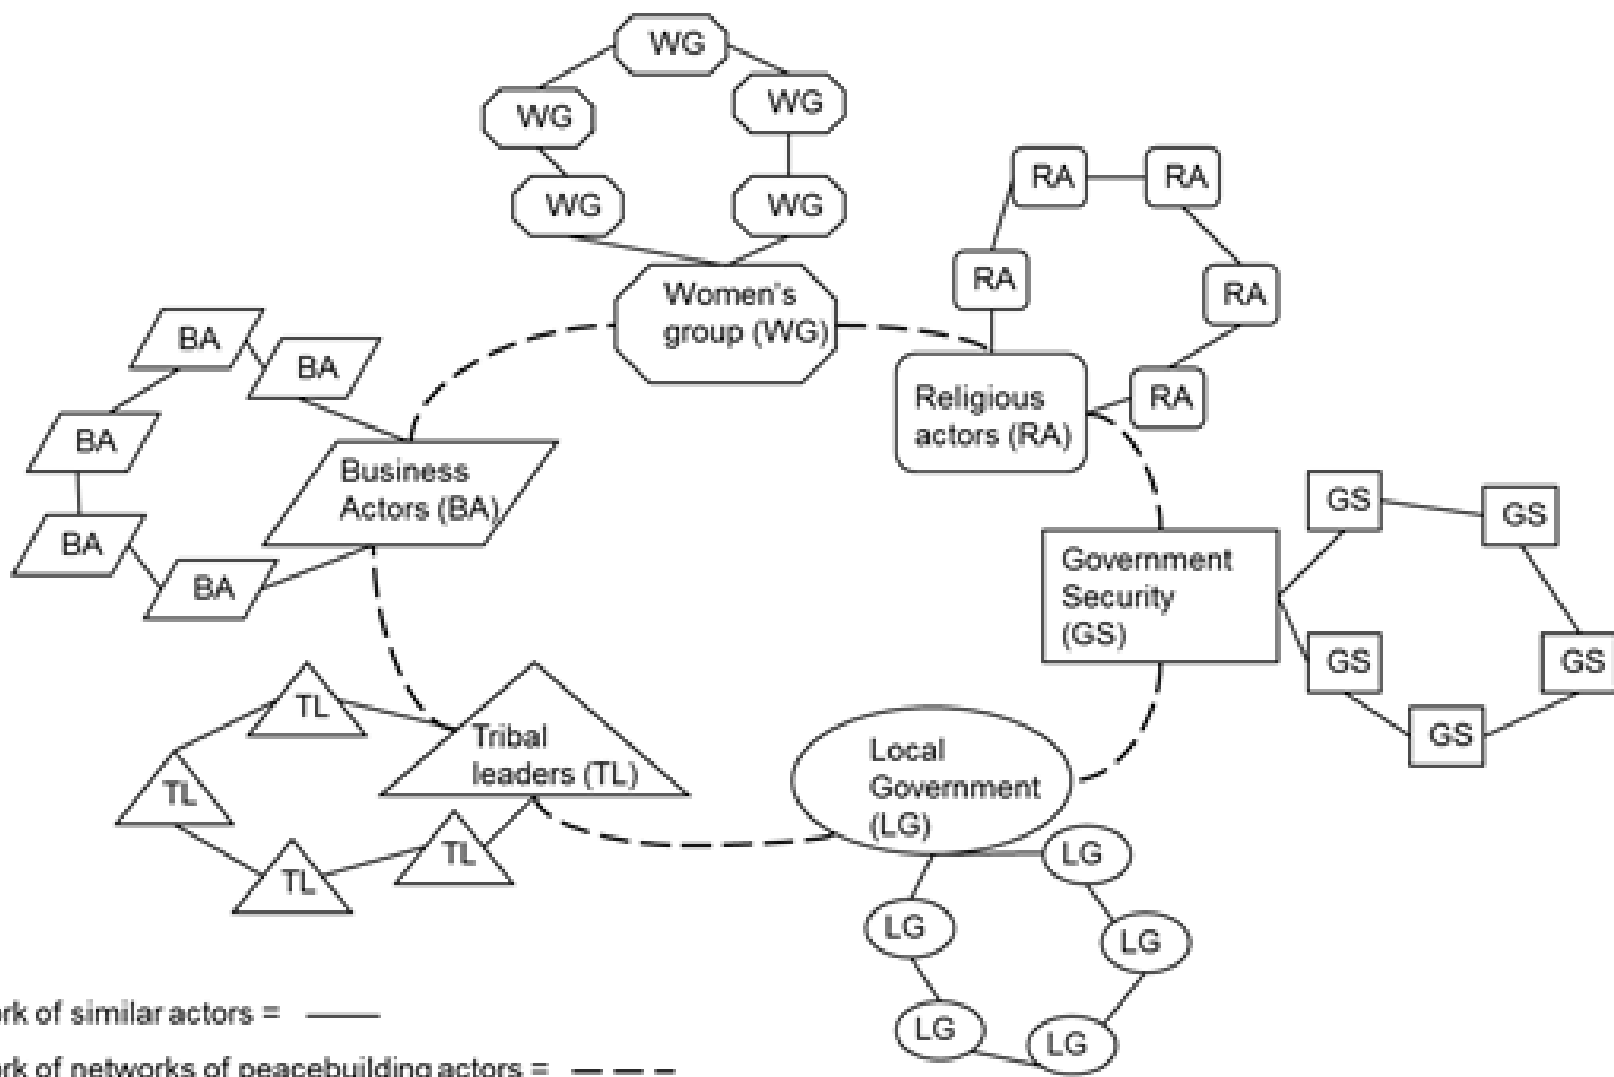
WG
WG
WG
WG
WG
Women's group (WG)

RA
RA
RA
RA
RA
Religious actors (RA)

BA
BA
BA
BA
BA
Business Actors (BA)

GS
GS
GS
GS
GS
Government Security (GS)

TL
TL
TL
TL
Tribal leaders (TL)

Local Government (LG)
LG
LG
LG
LG
LG

rk of similar actors = ——

rk of networks of peacebuilding actors = — — —